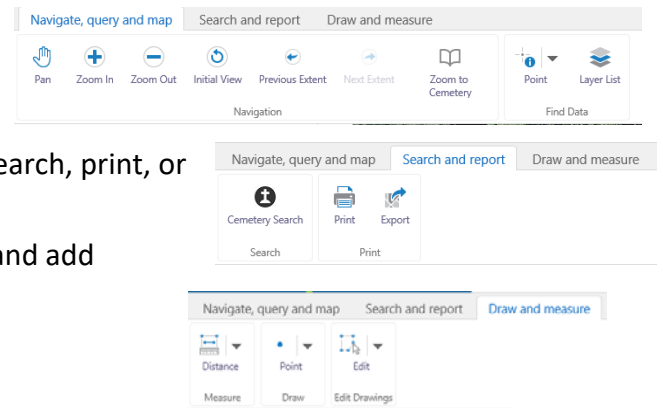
Navigate, query and map | Search and report | Draw and measure

Pan | Zoom In | Zoom Out | Initial View | Previous Extent | Next Extent | Zoom to Cemetery
Navigation

Point | Layer List
Find Data

earch, print, or

nd add

Navigate, query and map | Search and report | Draw and measure

Cemetery Search
Search

Print | Export
Print

Navigate, query and map | Search and report | Draw and measure

Distance
Measure

Point
Draw

Edit
Edit Drawings